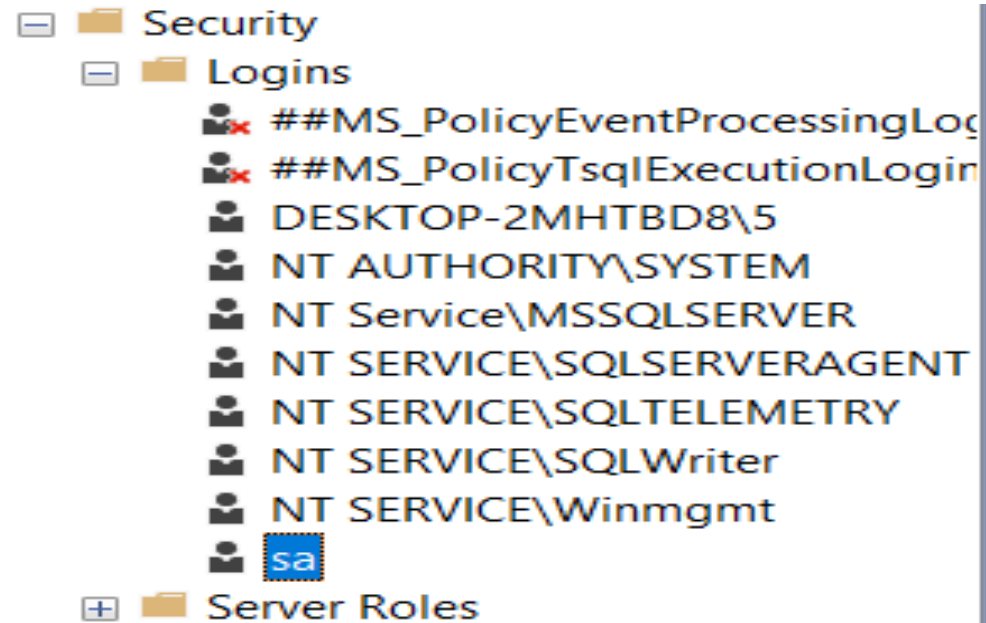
Security
Logins
##MS_PolicyEventProcessingLog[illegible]
##MS_PolicyTsqlExecutionLogin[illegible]
DESKTOP-2MHTBD8\5
NT AUTHORITY\SYSTEM
NT Service\MSSQLSERVER
NT SERVICE\SQLSERVERAGENT
NT SERVICE\SQLTELEMETRY
NT SERVICE\SQLWriter
NT SERVICE\Winmgmt
sa
Server Roles